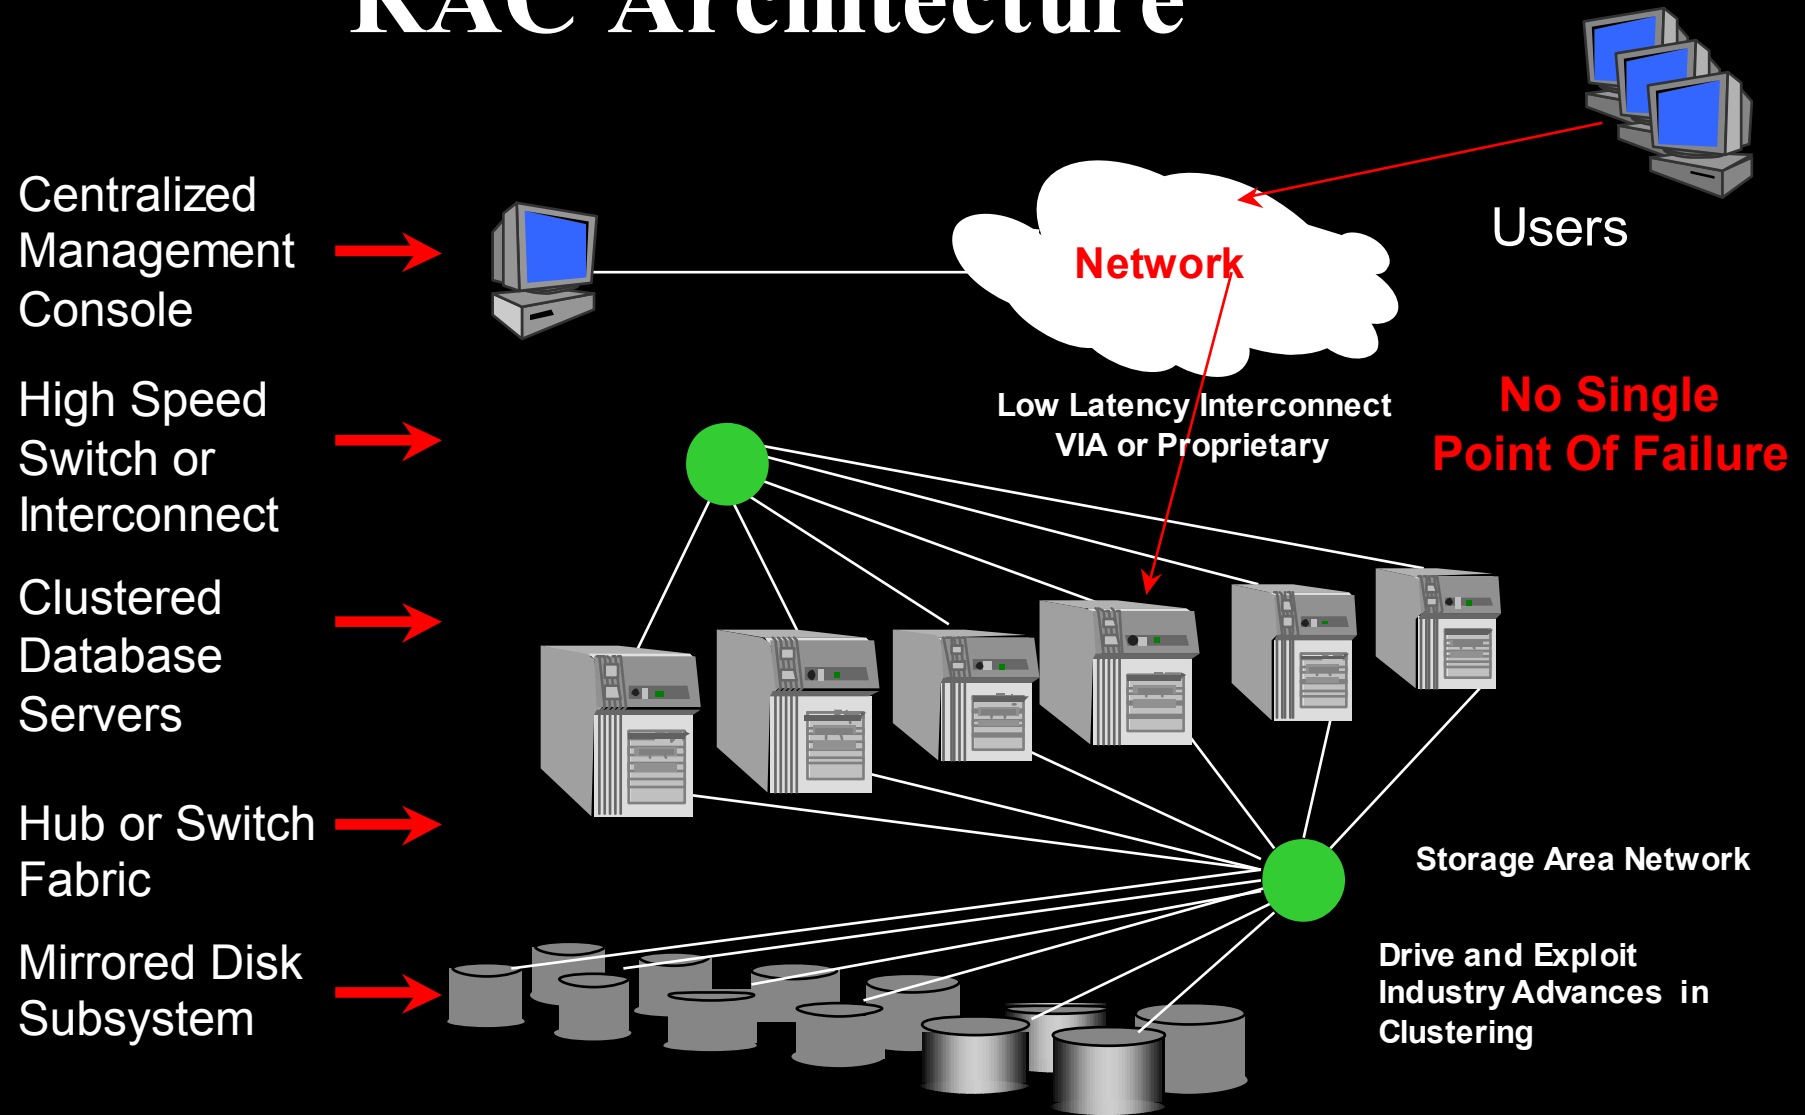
RAC Architecture

Centralized Management Console

High Speed Switch or Interconnect

Clustered Database Servers

Hub or Switch Fabric

Mirrored Disk Subsystem

Network

Users

Low Latency Interconnect
VIA or Proprietary

No Single Point Of Failure

Storage Area Network

Drive and Exploit Industry Advances in Clustering